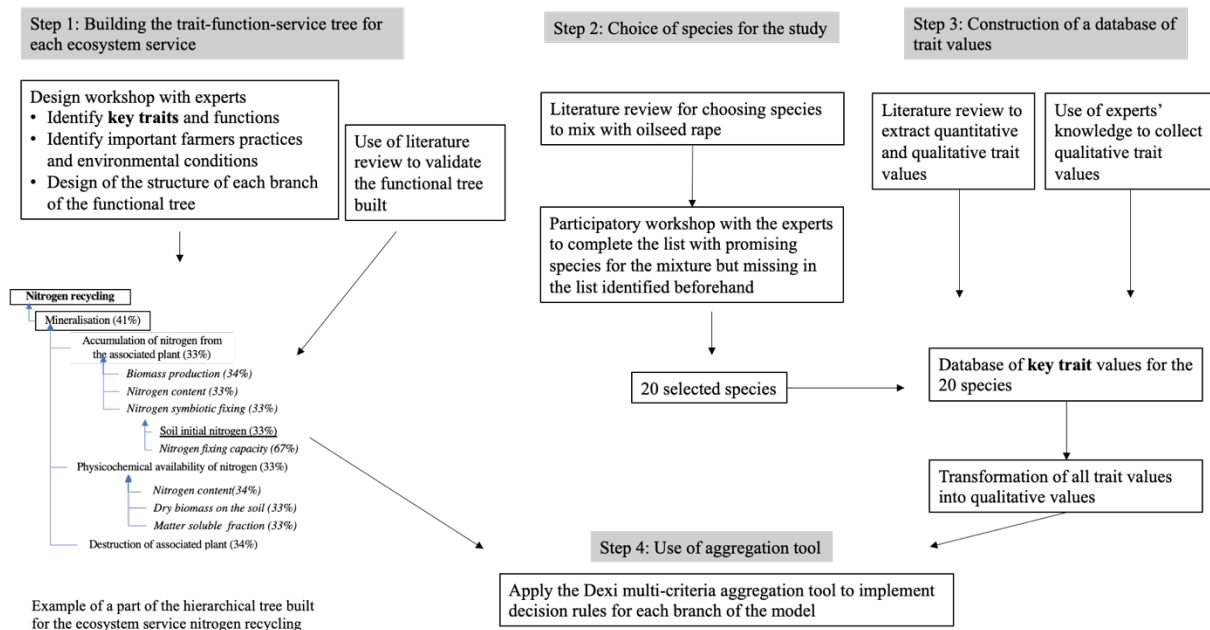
Step 1: Building the trait-function-service tree for each ecosystem service

Step 2: Choice of species for the study

Step 3: Construction of a database of trait values

Design workshop with experts
• Identify **key traits** and functions
• Identify important farmers practices and environmental conditions
• Design of the structure of each branch of the functional tree

Use of literature review to validate the functional tree built

Literature review for choosing species to mix with oilseed rape

Participatory workshop with the experts to complete the list with promising species for the mixture but missing in the list identified beforehand

20 selected species

Literature review to extract quantitative and qualitative trait values

Use of experts' knowledge to collect qualitative trait values

Database of **key trait** values for the 20 species

Transformation of all trait values into qualitative values

Nitrogen recycling
Mineralisation (41%)
Accumulation of nitrogen from the associated plant (33%)
Biomass production (34%)
Nitrogen content (33%)
Nitrogen symbiotic fixing (33%)
Soil initial nitrogen (33%)
Nitrogen fixing capacity (67%)
Physicochemical availability of nitrogen (33%)
Nitrogen content(34%)
Dry biomass on the soil (33%)
Matter soluble fraction (33%)
Destruction of associated plant (34%)

Step 4: Use of aggregation tool

Apply the Dexi multi-criteria aggregation tool to implement decision rules for each branch of the model

Example of a part of the hierarchical tree built for the ecosystem service nitrogen recycling